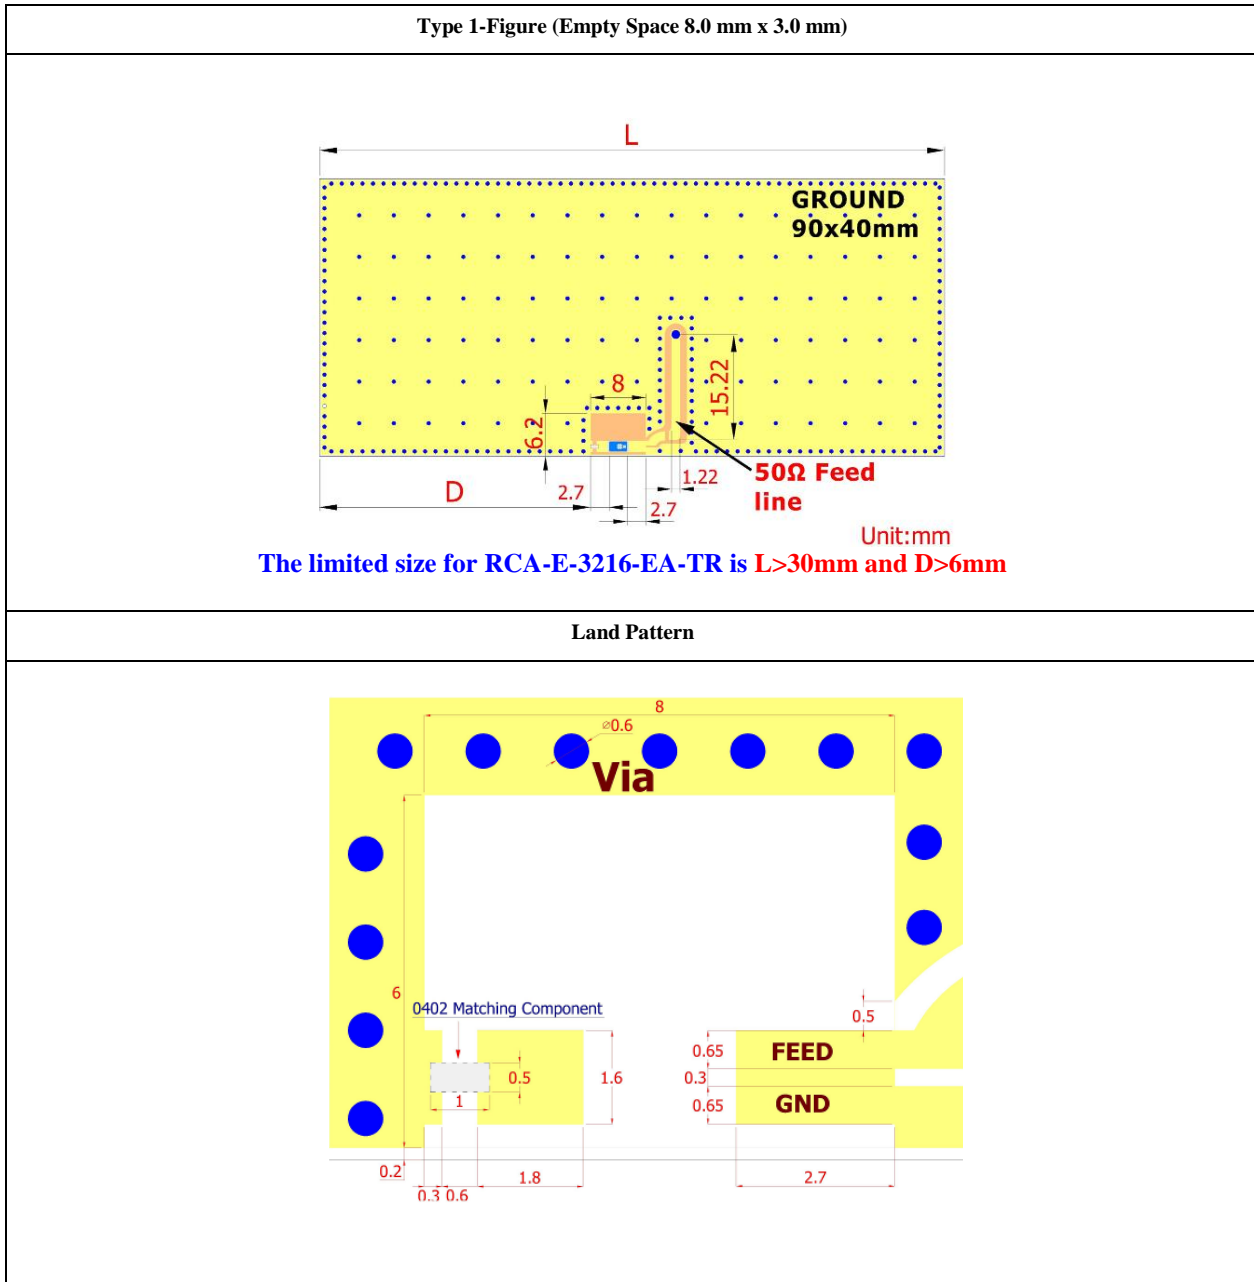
Type 1-Figure (Empty Space 8.0 mm x 3.0 mm)

L

GROUND
90x40mm

8
6.2
15.22
D
2.7
1.22
2.7
50Ω Feed line

Unit:mm

The limited size for RCA-E-3216-EA-TR is L>30mm and D>6mm

Land Pattern

8
⌀0.6
Via
6
0402 Matching Component
0.5
1
1.6
0.5
0.65
FEED
0.3
0.65
GND
0.2
0.3 0.6
1.8
2.7